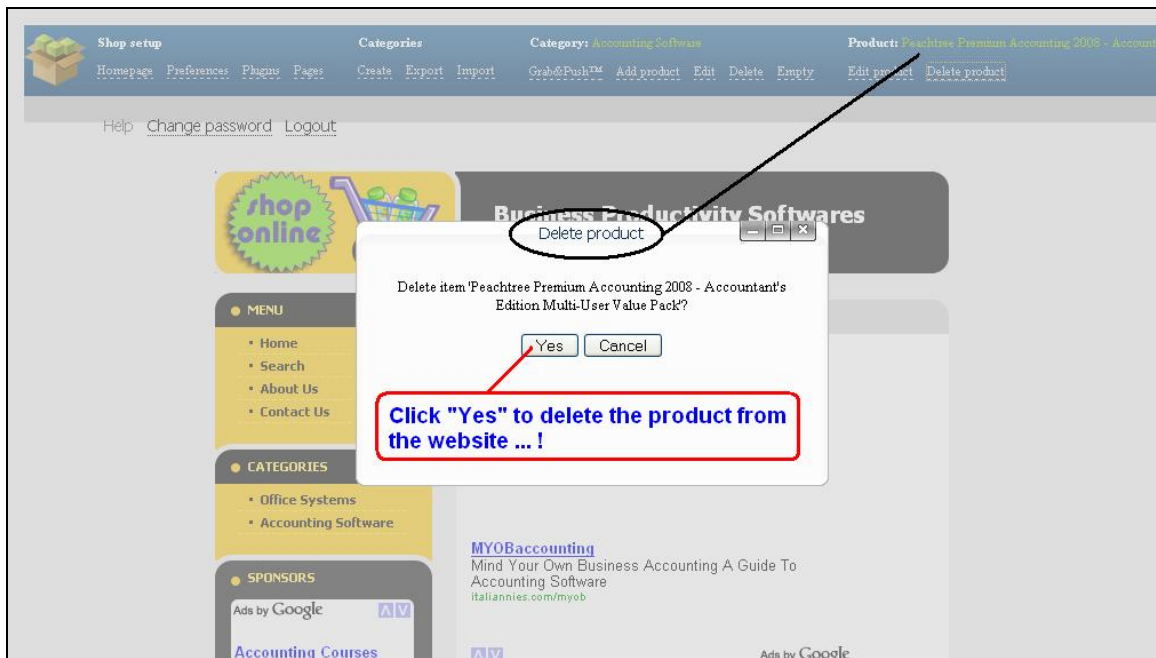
Shop setup
Homepage Preferences Plugins Pages

Categories
Create Export Import

Category: Accounting Software
Grab&Push™ Add product Edit Delete Empty

Product: Peachtree Premium Accounting 2008 - Account
Edit product Delete product

Help Change password Logout

shop online

Business Productivity Softwares

Delete product

Delete item 'Peachtree Premium Accounting 2008 - Accountant's Edition Multi-User Value Pack'?

Yes Cancel

Click "Yes" to delete the product from the website ... !

MENU
• Home
• Search
• About Us
• Contact Us

CATEGORIES
• Office Systems
• Accounting Software

SPONSORS
Ads by Google

Accounting Courses

MYOBaccounting
Mind Your Own Business Accounting A Guide To Accounting Software
italiannies.com/myob

Ads by Google